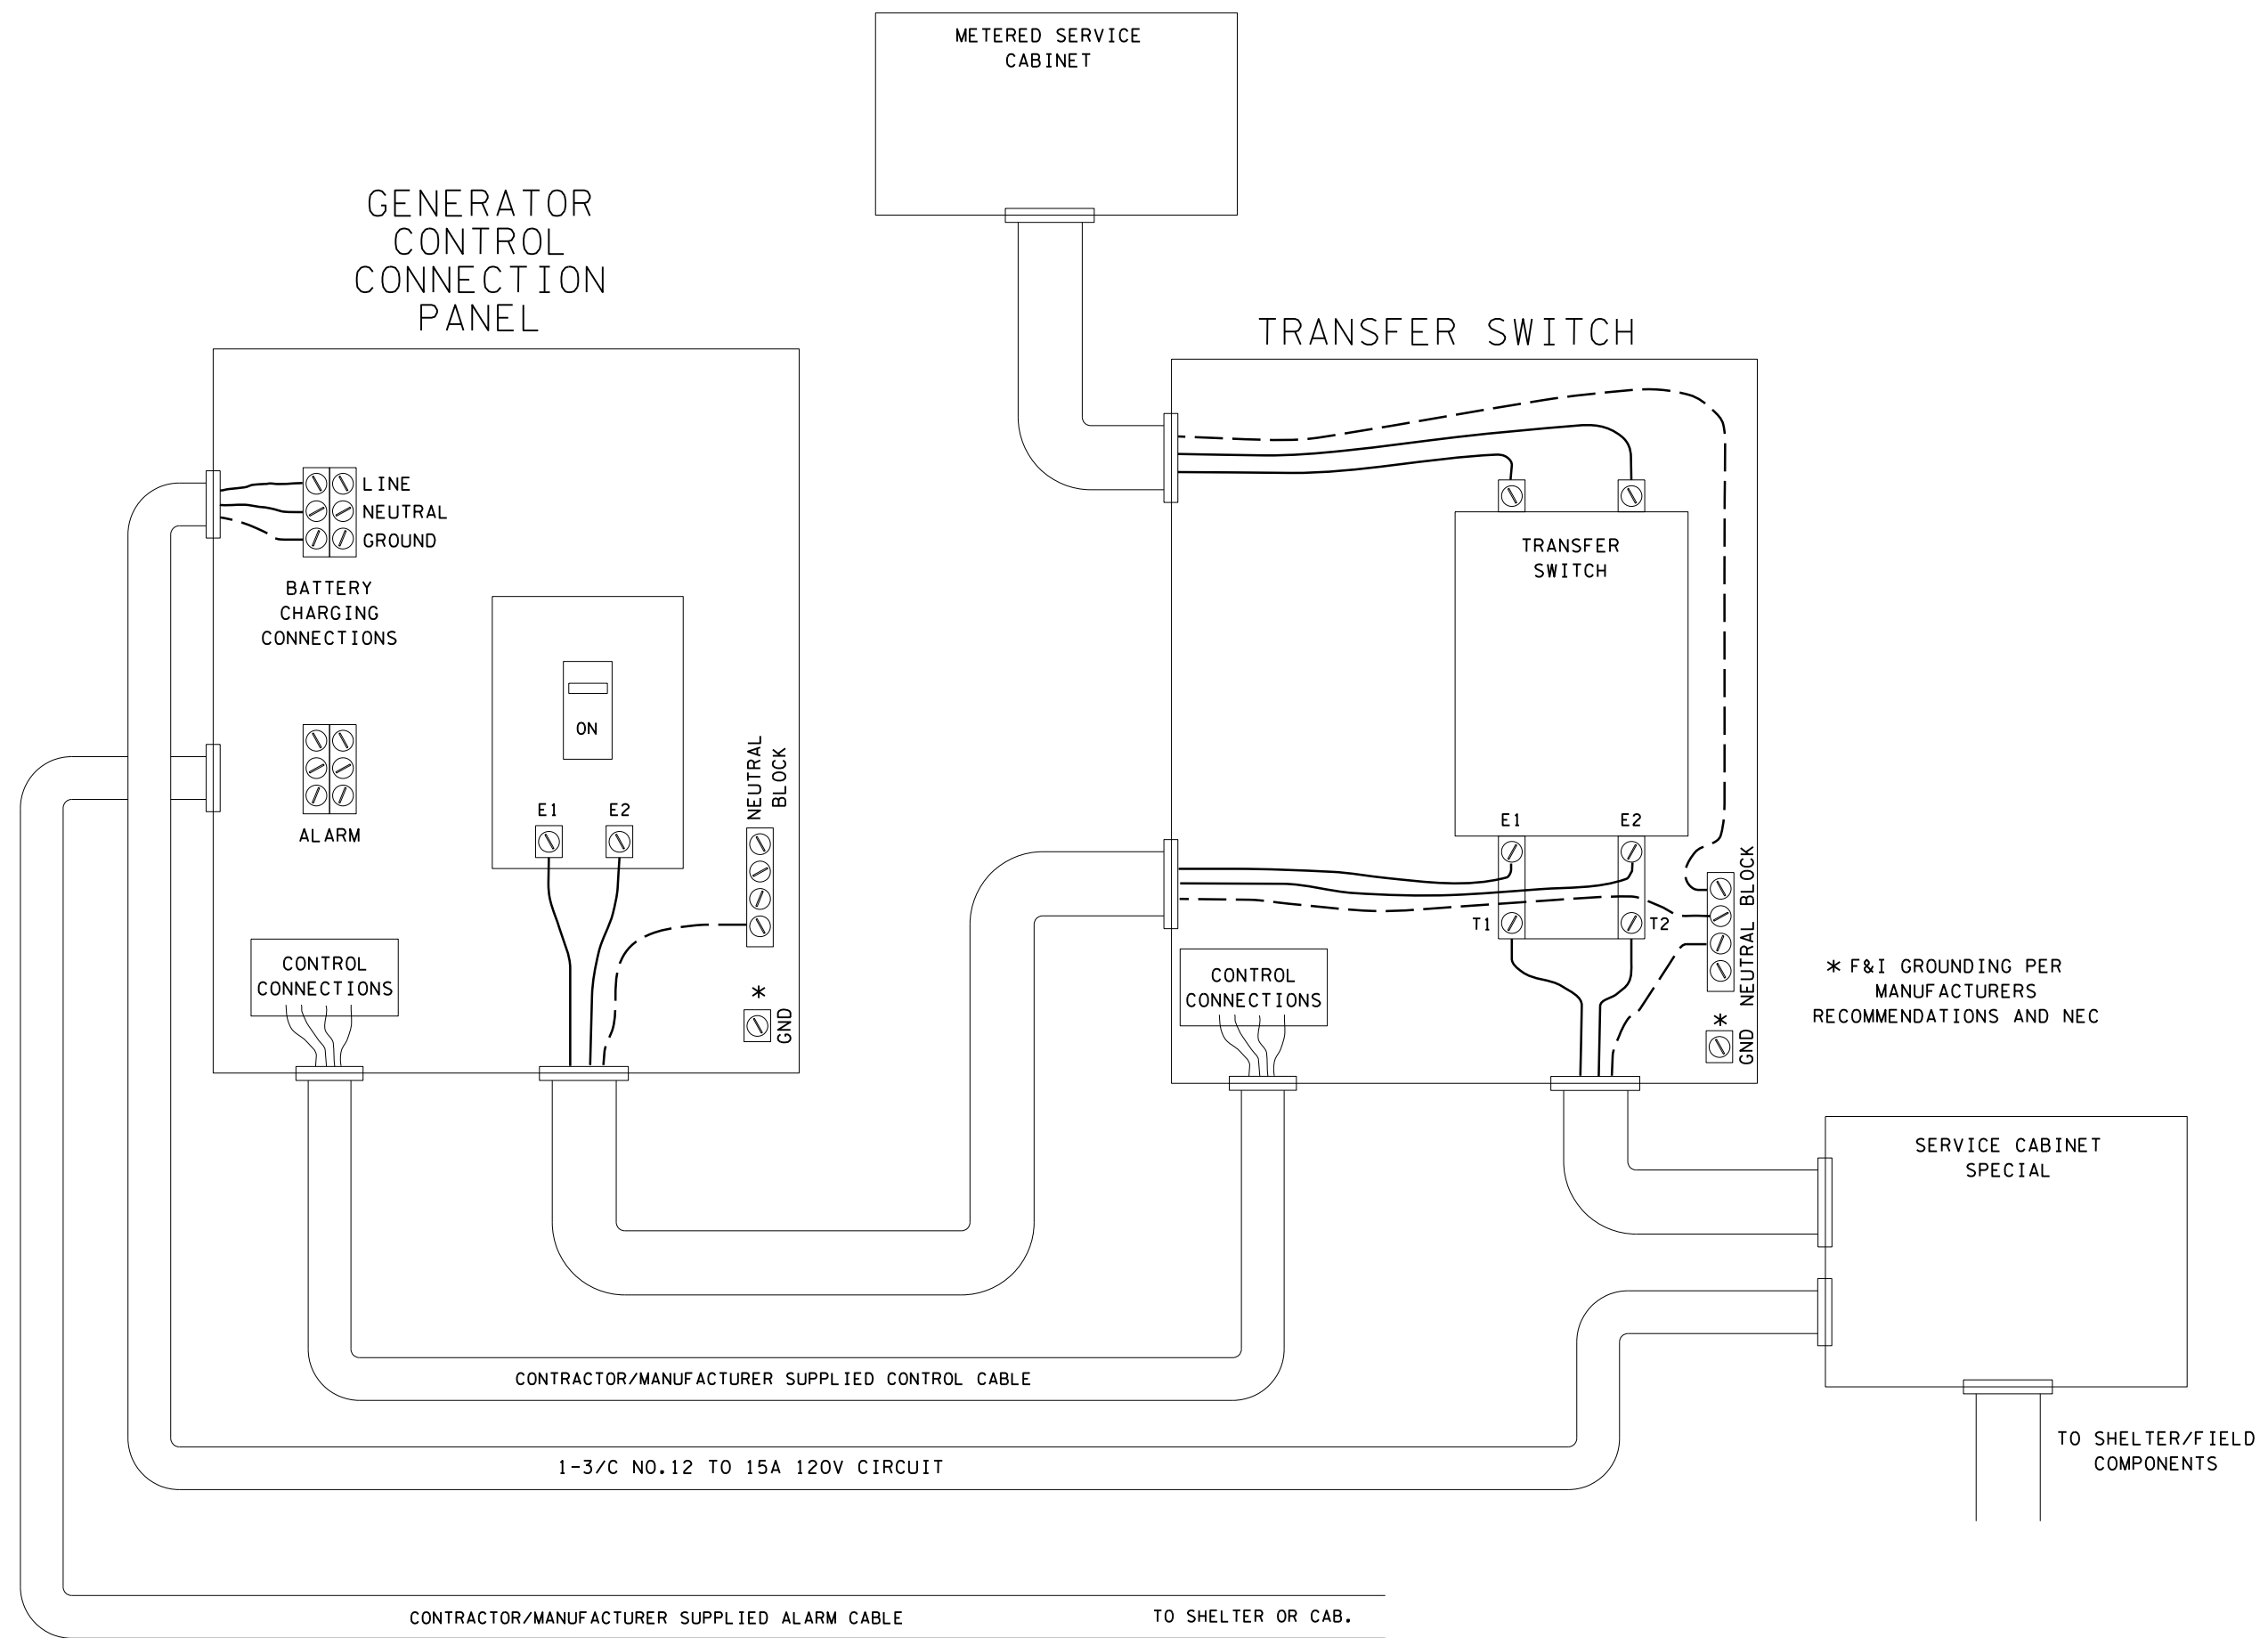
METERED SERVICE CABINET

GENERATOR CONTROL CONNECTION PANEL

TRANSFER SWITCH

LINE
NEUTRAL
GROUND

BATTERY CHARGING CONNECTIONS

ON

E1 E2

NEUTRAL BLOCK

ALARM

CONTROL CONNECTIONS

*
GND

TRANSFER SWITCH

E1 E2

T1 T2

NEUTRAL BLOCK

CONTROL CONNECTIONS

*
GND

* F&I GROUNDING PER MANUFACTURERS RECOMMENDATIONS AND NEC

SERVICE CABINET SPECIAL

CONTRACTOR/MANUFACTURER SUPPLIED CONTROL CABLE

1-3/C NO.12 TO 15A 120V CIRCUIT

TO SHELTER/FIELD COMPONENTS

CONTRACTOR/MANUFACTURER SUPPLIED ALARM CABLE

TO SHELTER OR CAB.